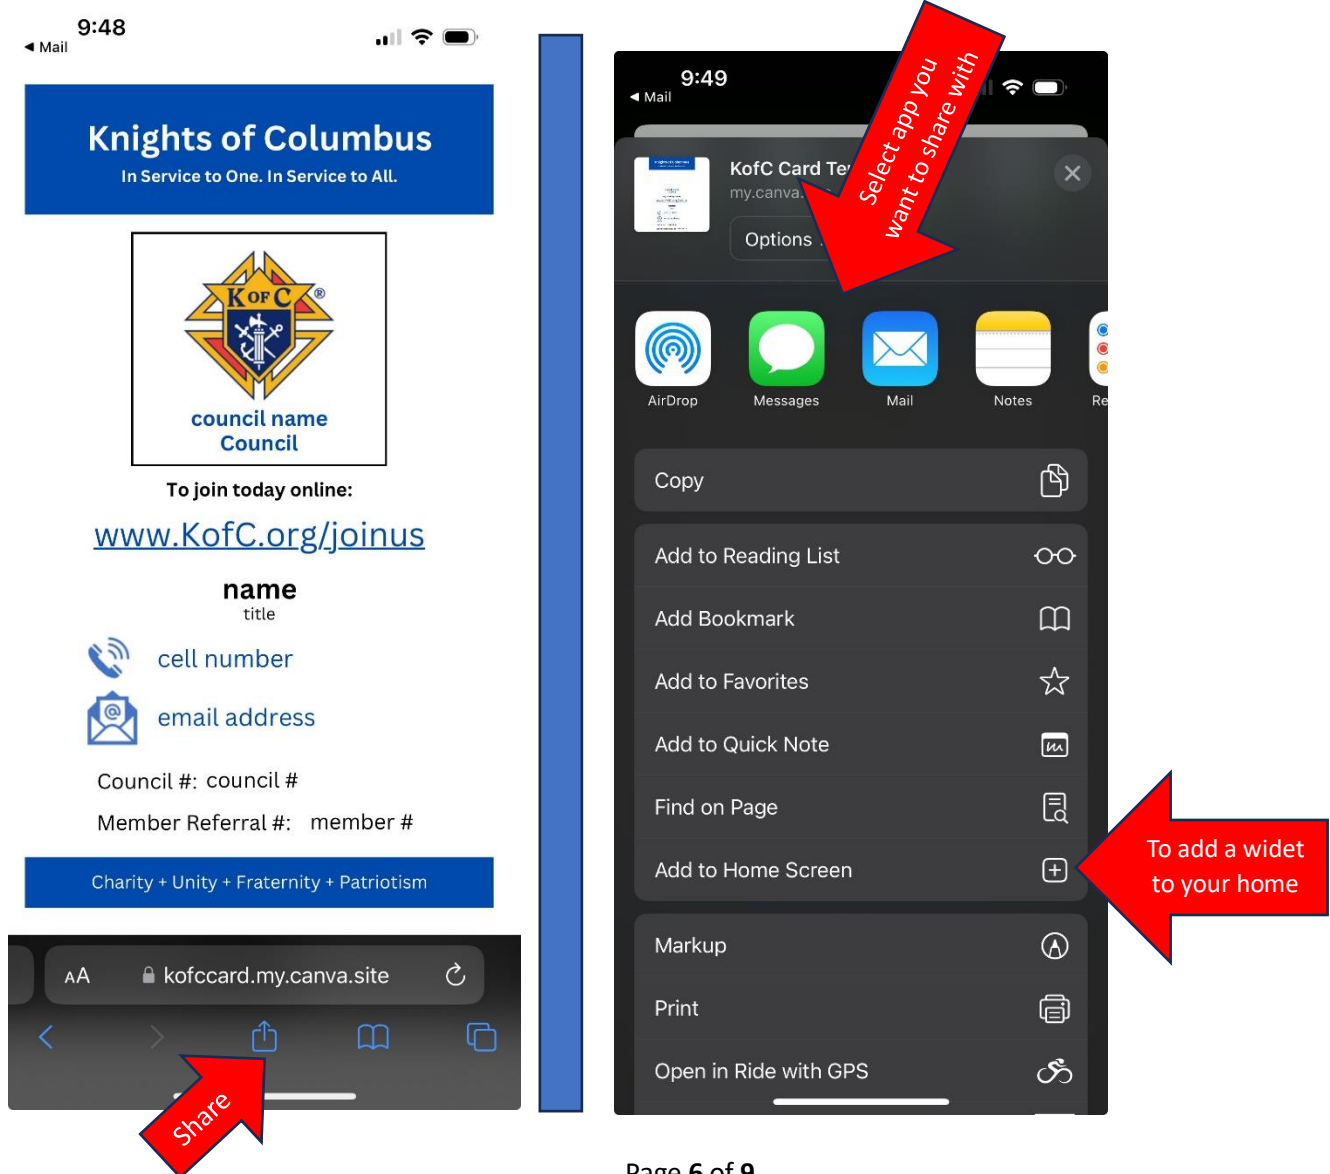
9:48
◀ Mail

Knights of Columbus
In Service to One. In Service to All.

K OF C ®
council name
Council

To join today online:
www.KofC.org/joinus

name
title

cell number
email address

Council #: council #
Member Referral #: member #

Charity + Unity + Fraternity + Patriotism

AA kofccard.my.canva.site

Share

9:49
◀ Mail

KofC Card Te
my.canva.
Options

Select app you want to share with

AirDrop
Messages
Mail
Notes
Re

Copy
Add to Reading List
Add Bookmark
Add to Favorites
Add to Quick Note
Find on Page
Add to Home Screen
Markup
Print
Open in Ride with GPS

To add a widet to your home

Page 6 of 9